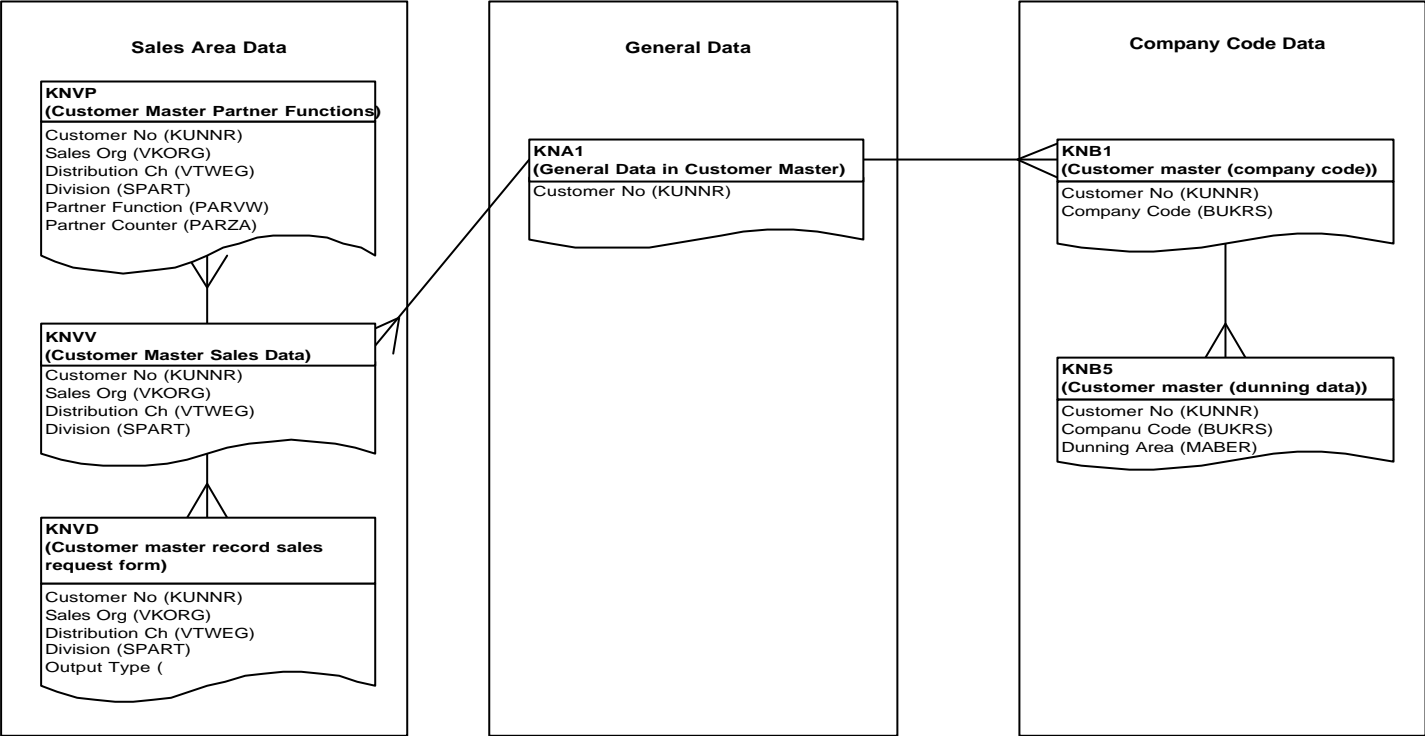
Sales Area Data

KNVP
(Customer Master Partner Functions)

Customer No (KUNNR)
Sales Org (VKORG)
Distribution Ch (VTWEG)
Division (SPART)
Partner Function (PARVW)
Partner Counter (PARZA)

KNVV
(Customer Master Sales Data)

Customer No (KUNNR)
Sales Org (VKORG)
Distribution Ch (VTWEG)
Division (SPART)

KNVD
(Customer master record sales request form)

Customer No (KUNNR)
Sales Org (VKORG)
Distribution Ch (VTWEG)
Division (SPART)
Output Type (

General Data

KNA1
(General Data in Customer Master)

Customer No (KUNNR)

Company Code Data

KNB1
(Customer master (company code))

Customer No (KUNNR)
Company Code (BUKRS)

KNB5
(Customer master (dunning data))

Customer No (KUNNR)
Companu Code (BUKRS)
Dunning Area (MABER)